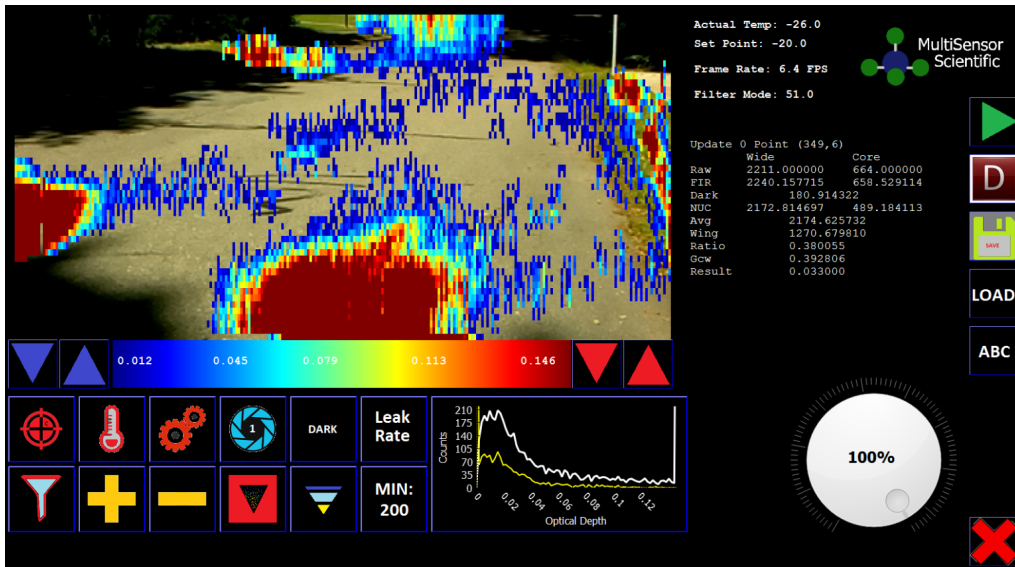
Actual Temp: -26.0
Set Point: -20.0
Frame Rate: 6.4 FPS
Filter Mode: 51.0

MultiSensor Scientific

Update 0 Point (349,6)

| | Wide | Core |
|---|---|---|
| Raw | 2211.000000 | 664.000000 |
| FIR | 2240.157715 | 658.529114 |
| Dark | 180.914322 | |
| NUC | 2172.814697 | 489.184113 |
| Avg | 2174.625732 | |
| Wing | 1270.679810 | |
| Ratio | 0.380055 | |
| Gcw | 0.392806 | |
| Result | 0.033000 | |

D
SAVE
LOAD
ABC

0.012 0.045 0.079 0.113 0.146

1
DARK
Leak Rate
MIN: 200

210
175
140
105
70
35
0
Counts
0 0.02 0.04 0.06 0.08 0.1 0.12
Optical Depth

100%